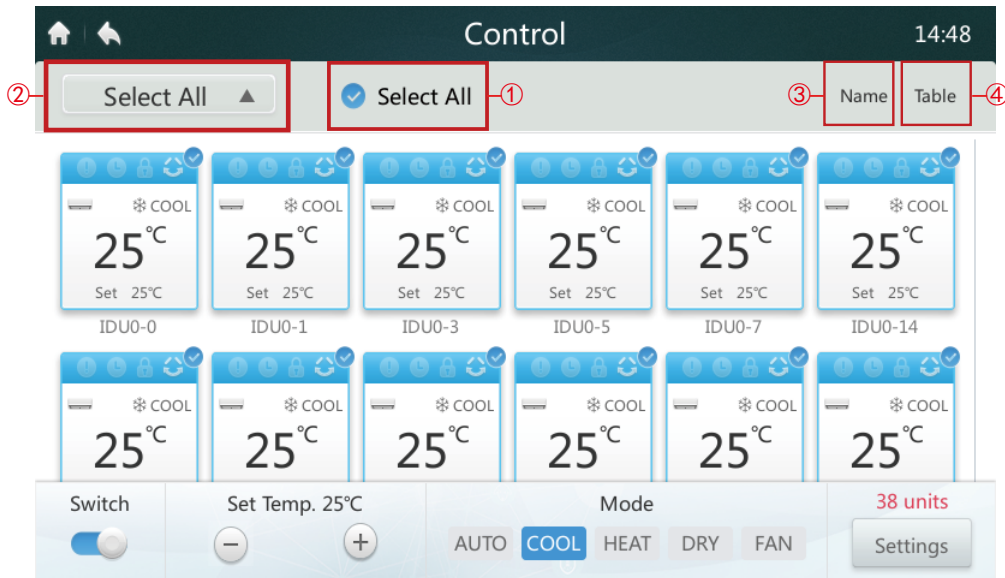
Control 14:48

② Select All ▲ Select All ① ③ Name Table ④

COOL 25℃ Set 25℃ IDU0-0

COOL 25℃ Set 25℃ IDU0-1

COOL 25℃ Set 25℃ IDU0-3

COOL 25℃ Set 25℃ IDU0-5

COOL 25℃ Set 25℃ IDU0-7

COOL 25℃ Set 25℃ IDU0-14

COOL 25℃

COOL 25℃

COOL 25℃

COOL 25℃

COOL 25℃

COOL 25℃

Switch

Set Temp. 25℃

Mode

AUTO COOL HEAT DRY FAN

38 units

Settings